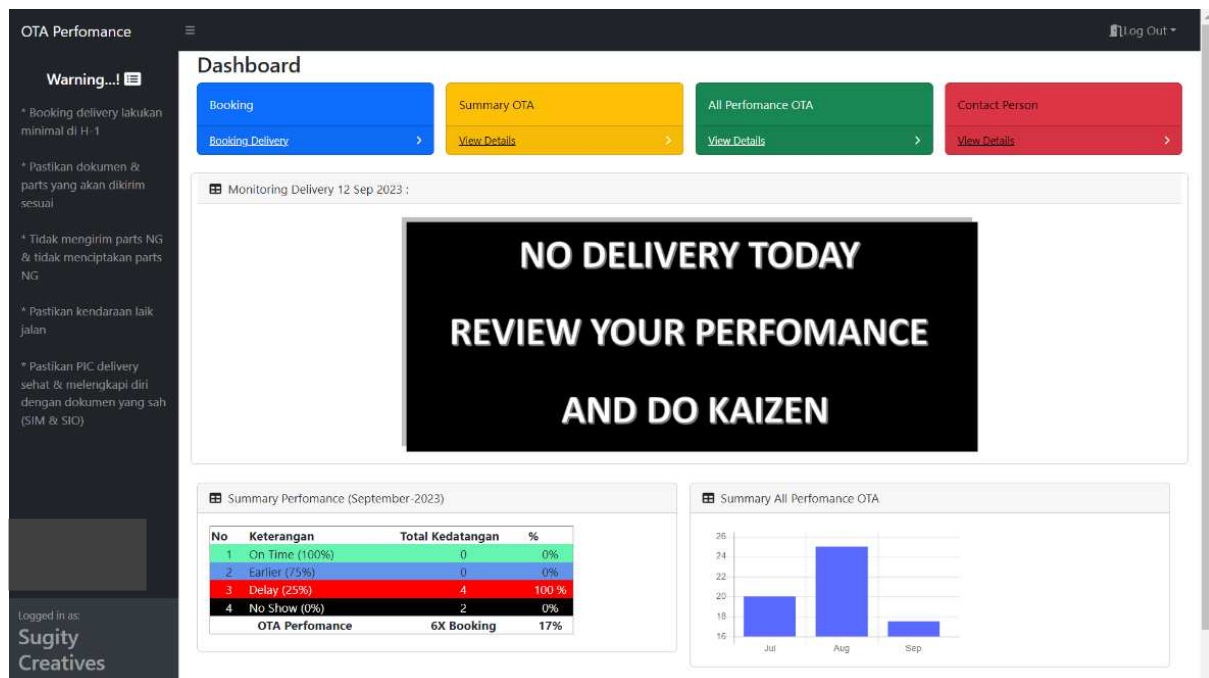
OTA Perfomance

Warning...!

* Booking delivery lakukan minimal di H-1

* Pastikan dokumen & parts yang akan dikirim sesuai

* Tidak mengirim parts NG & tidak menciptakan parts NG

* Pastikan kendaraan laik jalan

* Pastikan PIC delivery sehat & melengkapi diri dengan dokumen yang sah (SIM & SIO)

Logged in as:
Sugity Creatives

Log Out

Dashboard

Booking
Booking Delivery

Summary OTA
View Details

All Perfomance OTA
View Details

Contact Person
View Details

Monitoring Delivery 12 Sep 2023 :

NO DELIVERY TODAY

REVIEW YOUR PERFOMANCE

AND DO KAIZEN

Summary Perfomance (September-2023)

| No | Keterangan | Total Kedatangan | % |
|---|---|---|---|
| 1 | On Time (100%) | 0 | 0% |
| 2 | Earlier (75%) | 0 | 0% |
| 3 | Delay (25%) | 4 | 100 % |
| 4 | No Show (0%) | 2 | 0% |
| | OTA Perfomance | 6X Booking | 17% |

Summary All Perfomance OTA

26
24
22
20
18
16
Jul
Aug
Sep